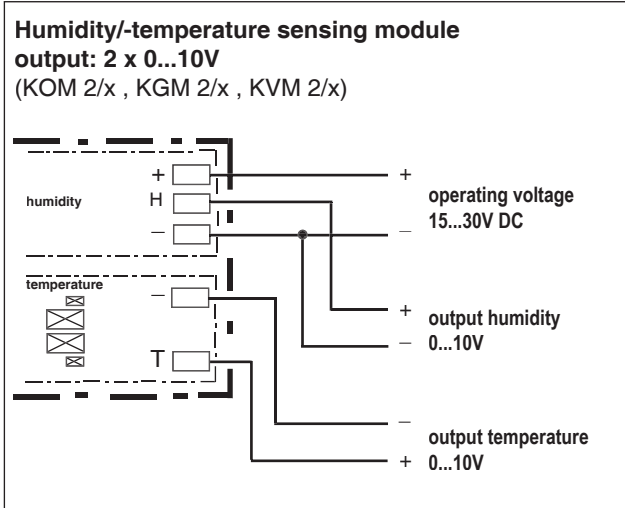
**Humidity/-temperature sensing module output: 2 x 0...10V**
(KOM 2/x , KGM 2/x , KVM 2/x)

humidity
+
H
–

temperature
–
T

+
**operating voltage 15...30V DC**
–

+
**output humidity 0...10V**
–

–
**output temperature 0...10V**
+